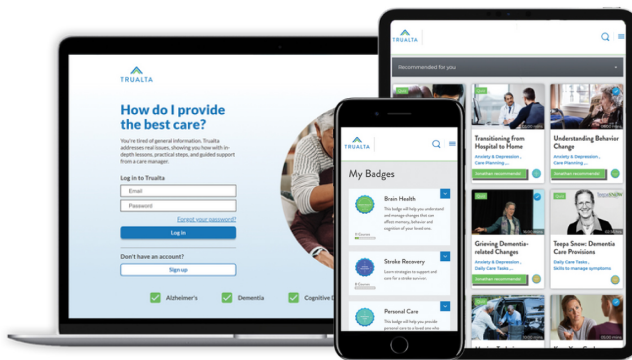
TRUALTA

How do I provide the best care?

You're tired of general information. Trualta addresses real issues, showing you how with in-depth lessons, practical steps, and guided support from a care manager.

Log in to Trualta

Email

Password

Forgot your password?

Log in

Don't have an account?

Sign up

Alzheimer's

Dementia

Cognitive D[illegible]

TRUALTA

My Badges

Brain Health

This badge will help you understand and manage changes that can affect memory, behavior and cognition of your loved one.

Stroke Recovery

Learn strategies to support and care for a stroke survivor.

Personal Care

This badge will help you provide personal care to a loved one who

TRUALTA

Recommended for you

Transitioning from Hospital to Home

Anxiety & Depression, Care Planning...

Understanding Behavior Change

Anxiety & Depression, Care Planning...

Grieving Dementia-related Changes

Anxiety & Depression, Daily Care Tasks...

Teepa Snow: Dementia Care Provisions

Daily Care Tasks, Skills to manage symptoms

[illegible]